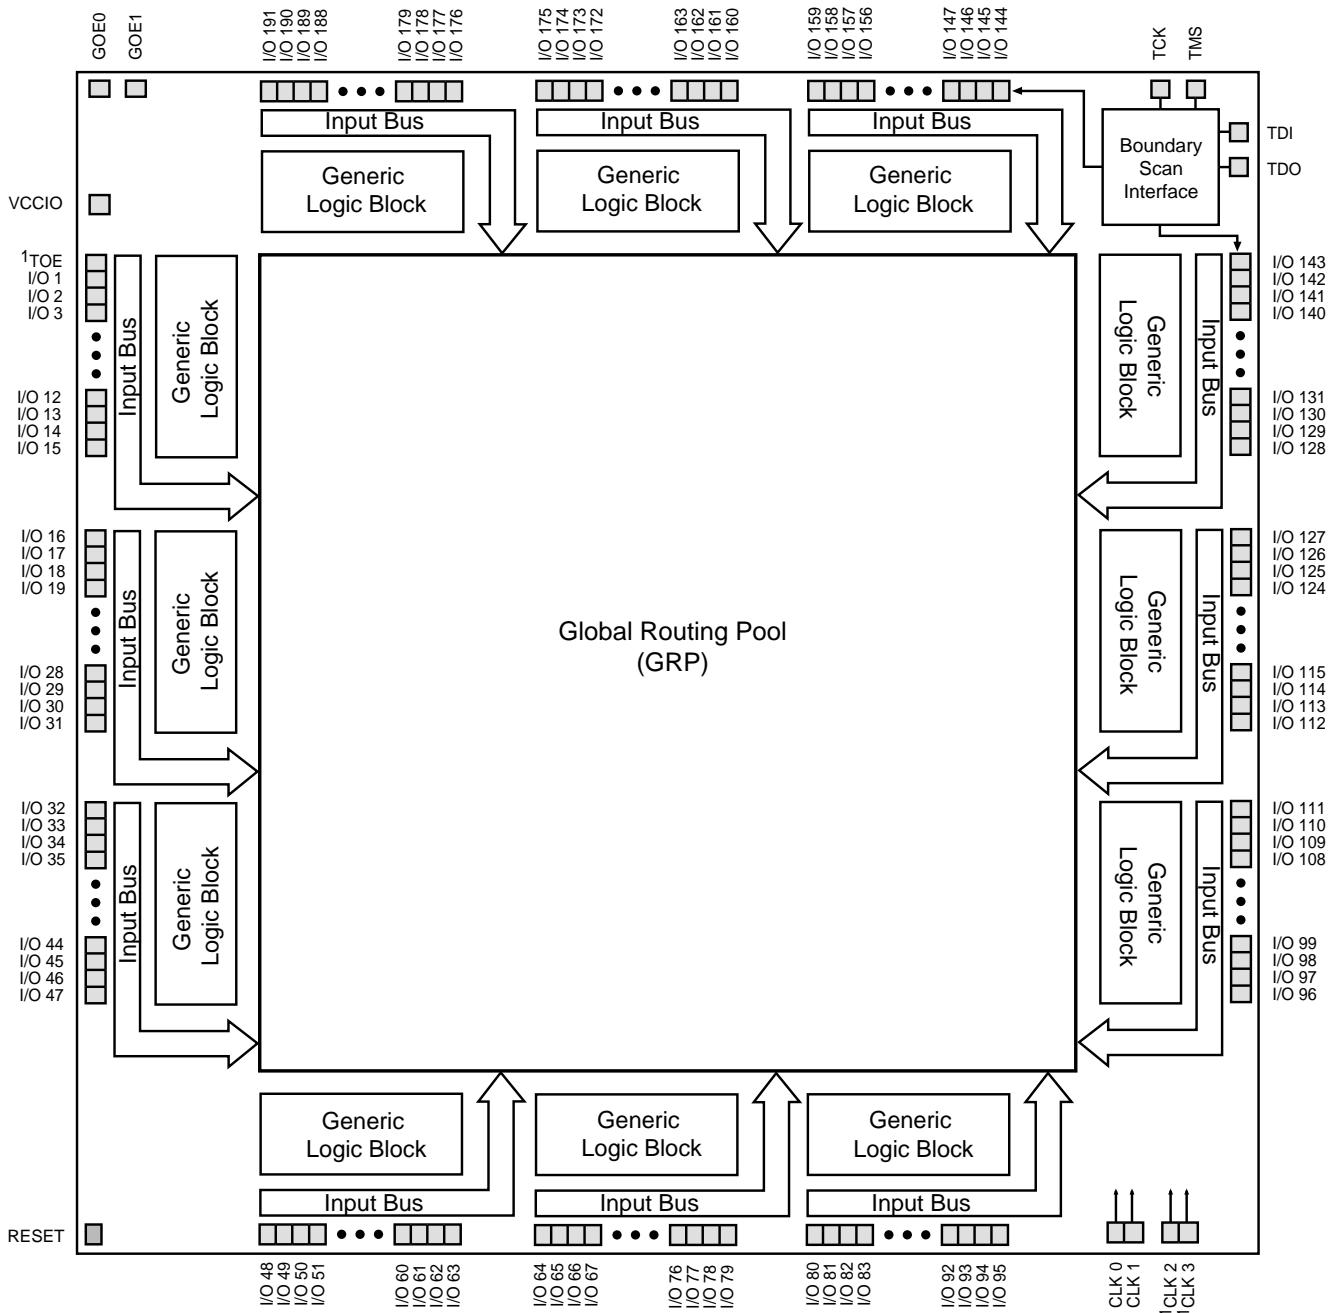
GOE0
GOE1
I/O 191
I/O 190
I/O 189
I/O 188
I/O 179
I/O 178
I/O 177
I/O 176
I/O 175
I/O 174
I/O 173
I/O 172
I/O 163
I/O 162
I/O 161
I/O 160
I/O 159
I/O 158
I/O 157
I/O 156
I/O 147
I/O 146
I/O 145
I/O 144
TCK
TMS

Input Bus
Input Bus
Input Bus

Generic Logic Block
Generic Logic Block
Generic Logic Block

Boundary Scan Interface
TDI
TDO

VCCIO

$^1$TOE
I/O 1
I/O 2
I/O 3
I/O 12
I/O 13
I/O 14
I/O 15

Input Bus
Generic Logic Block

I/O 143
I/O 142
I/O 141
I/O 140
I/O 131
I/O 130
I/O 129
I/O 128

Generic Logic Block
Input Bus

I/O 16
I/O 17
I/O 18
I/O 19
I/O 28
I/O 29
I/O 30
I/O 31

Input Bus
Generic Logic Block

Global Routing Pool
(GRP)

Generic Logic Block
Input Bus

I/O 127
I/O 126
I/O 125
I/O 124
I/O 115
I/O 114
I/O 113
I/O 112

I/O 32
I/O 33
I/O 34
I/O 35
I/O 44
I/O 45
I/O 46
I/O 47

Input Bus
Generic Logic Block

Generic Logic Block
Input Bus

I/O 111
I/O 110
I/O 109
I/O 108
I/O 99
I/O 98
I/O 97
I/O 96

Generic Logic Block
Generic Logic Block
Generic Logic Block

Input Bus
Input Bus
Input Bus

RESET

I/O 48
I/O 49
I/O 50
I/O 51
I/O 60
I/O 61
I/O 62
I/O 63
I/O 64
I/O 65
I/O 66
I/O 67
I/O 76
I/O 77
I/O 78
I/O 79
I/O 80
I/O 81
I/O 82
I/O 83
I/O 92
I/O 93
I/O 94
I/O 95
CLK 0
CLK 1
CLK 2
CLK 3